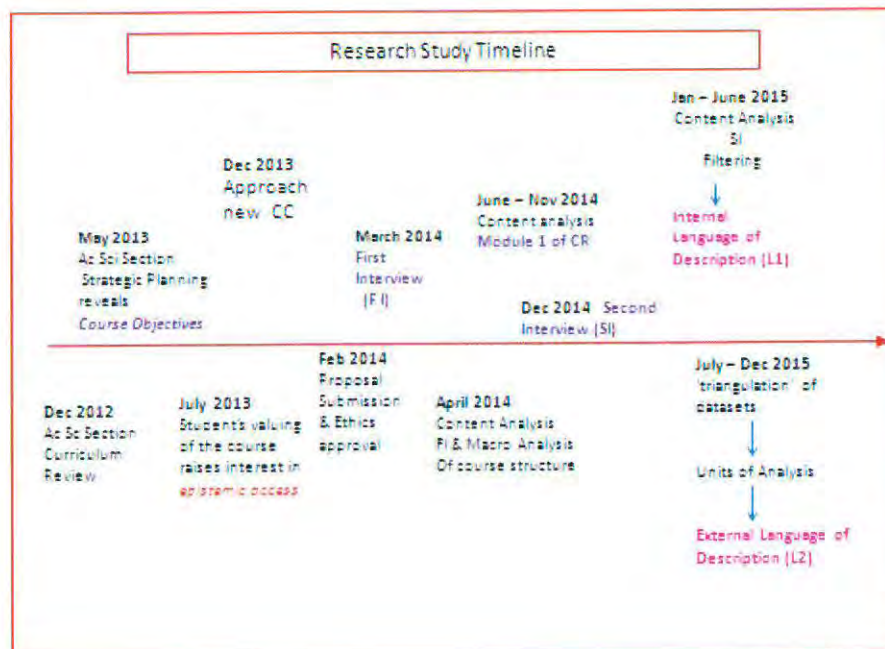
Research Study Timeline

Jan – June 2015
Content Analysis
SI
Filtering

Internal Language of Description (L1)

Dec 2013
Approach new CC

June – Nov 2014
Content analysis
Module 1 of CR

May 2013
Ac Sci Section Strategic Planning reveals
Course Objectives

March 2014
First Interview (F I)

Dec 2014 Second Interview (SI)

Feb 2014
Proposal Submission & Ethics approval

July – Dec 2015
'triangulation' of datasets

Units of Analysis

External Language of Description (L2)

Dec 2012
Ac Sc Section Curriculum Review

July 2013
Student's valuing of the course raises interest in epistemic access

April 2014
Content Analysis
FI & Macro Analysis
Of course structure